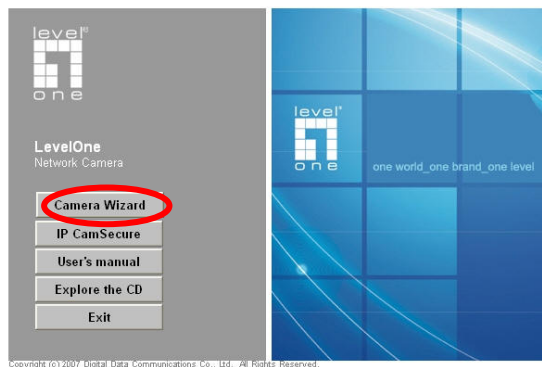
level
one

LevelOne
Network Camera

Camera Wizard
IP CamSecure
User's manual
Explore the CD
Exit

level
one
one world_one brand_one level

Copyright (c) 2007 Digital Data Communications Co., Ltd. All Rights Reserved.